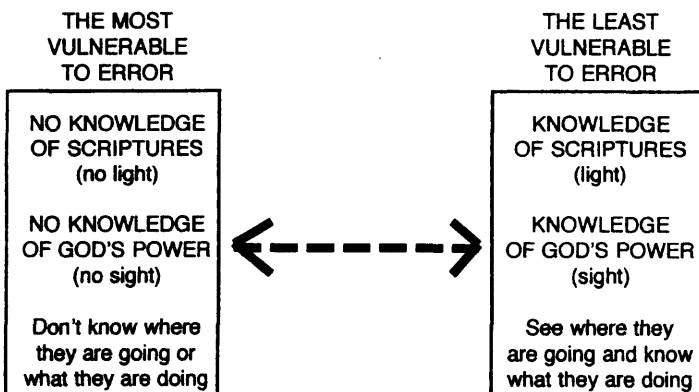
THE MOST VULNERABLE TO ERROR

NO KNOWLEDGE OF SCRIPTURES (no light)

NO KNOWLEDGE OF GOD'S POWER (no sight)

Don't know where they are going or what they are doing

THE LEAST VULNERABLE TO ERROR

KNOWLEDGE OF SCRIPTURES (light)

KNOWLEDGE OF GOD'S POWER (sight)

See where they are going and know what they are doing